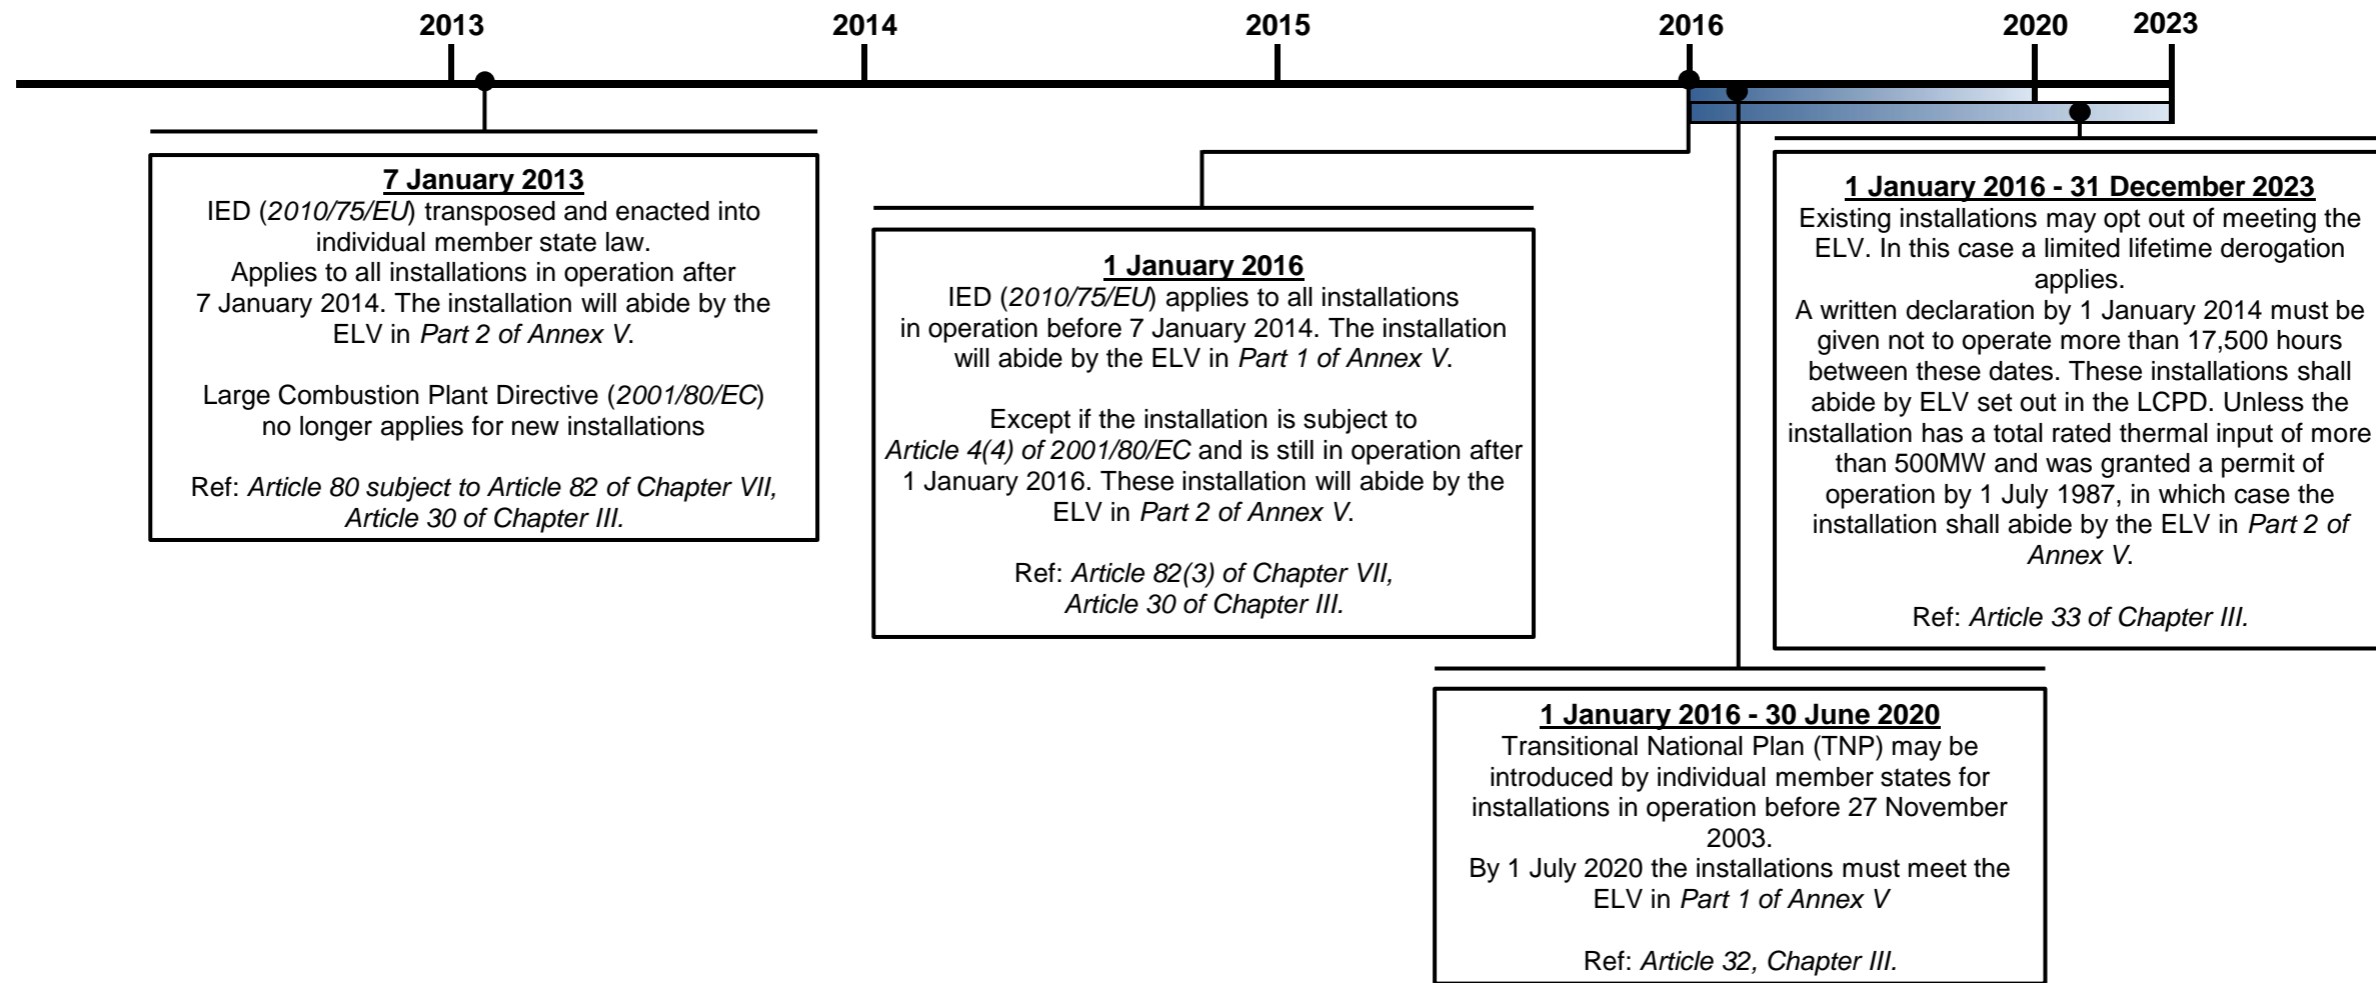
2013 2014 2015 2016 2020 2023

7 January 2013
IED (*2010/75/EU*) transposed and enacted into individual member state law.
Applies to all installations in operation after 7 January 2014. The installation will abide by the ELV in *Part 2 of Annex V*.

Large Combustion Plant Directive (*2001/80/EC*) no longer applies for new installations

Ref: *Article 80 subject to Article 82 of Chapter VII, Article 30 of Chapter III.*

1 January 2016
IED (*2010/75/EU*) applies to all installations in operation before 7 January 2014. The installation will abide by the ELV in *Part 1 of Annex V*.

Except if the installation is subject to *Article 4(4) of 2001/80/EC* and is still in operation after 1 January 2016. These installation will abide by the ELV in *Part 2 of Annex V*.

Ref: *Article 82(3) of Chapter VII, Article 30 of Chapter III.*

1 January 2016 - 31 December 2023
Existing installations may opt out of meeting the ELV. In this case a limited lifetime derogation applies.
A written declaration by 1 January 2014 must be given not to operate more than 17,500 hours between these dates. These installations shall abide by ELV set out in the LCPD. Unless the installation has a total rated thermal input of more than 500MW and was granted a permit of operation by 1 July 1987, in which case the installation shall abide by the ELV in *Part 2 of Annex V*.

Ref: *Article 33 of Chapter III.*

1 January 2016 - 30 June 2020
Transitional National Plan (TNP) may be introduced by individual member states for installations in operation before 27 November 2003.
By 1 July 2020 the installations must meet the ELV in *Part 1 of Annex V*

Ref: *Article 32, Chapter III.*